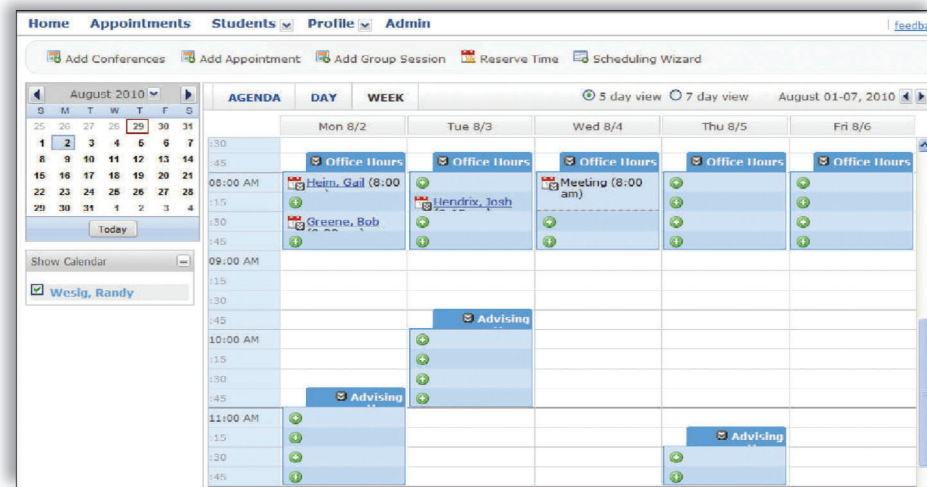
Home Appointments Students Profile Admin feedba

Add Conferences Add Appointment Add Group Session Reserve Time Scheduling Wizard

August 2010

| S | M | T | W | T | F | S |
|---|---|---|---|---|---|---|
| 25 | 26 | 27 | 28 | 29 | 30 | 31 |
| 1 | 2 | 3 | 4 | 5 | 6 | 7 |
| 8 | 9 | 10 | 11 | 12 | 13 | 14 |
| 15 | 16 | 17 | 18 | 19 | 20 | 21 |
| 22 | 23 | 24 | 25 | 26 | 27 | 28 |
| 29 | 30 | 31 | 1 | 2 | 3 | 4 |

Today

Show Calendar

Wesig, Randy

AGENDA DAY WEEK

5 day view 7 day view August 01-07, 2010

Mon 8/2 Tue 8/3 Wed 8/4 Thu 8/5 Fri 8/6

:30
:45 Office Hours Office Hours Office Hours Office Hours Office Hours
08:00 AM Heim, Gail (8:00 Meeting (8:00 am)
:15 Hendrix, Josh
:30 Greene, Bob
:45
09:00 AM
:15
:30
:45 Advising
10:00 AM
:15
:30
:45 Advising
11:00 AM
:15 Advising
:30
:45